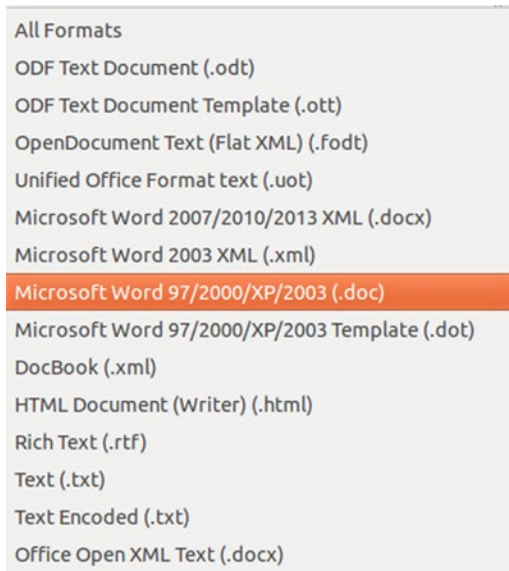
All Formats
ODF Text Document (.odt)
ODF Text Document Template (.ott)
OpenDocument Text (Flat XML) (.fodt)
Unified Office Format text (.uot)
Microsoft Word 2007/2010/2013 XML (.docx)
Microsoft Word 2003 XML (.xml)
Microsoft Word 97/2000/XP/2003 (.doc)
Microsoft Word 97/2000/XP/2003 Template (.dot)
DocBook (.xml)
HTML Document (Writer) (.html)
Rich Text (.rtf)
Text (.txt)
Text Encoded (.txt)
Office Open XML Text (.docx)